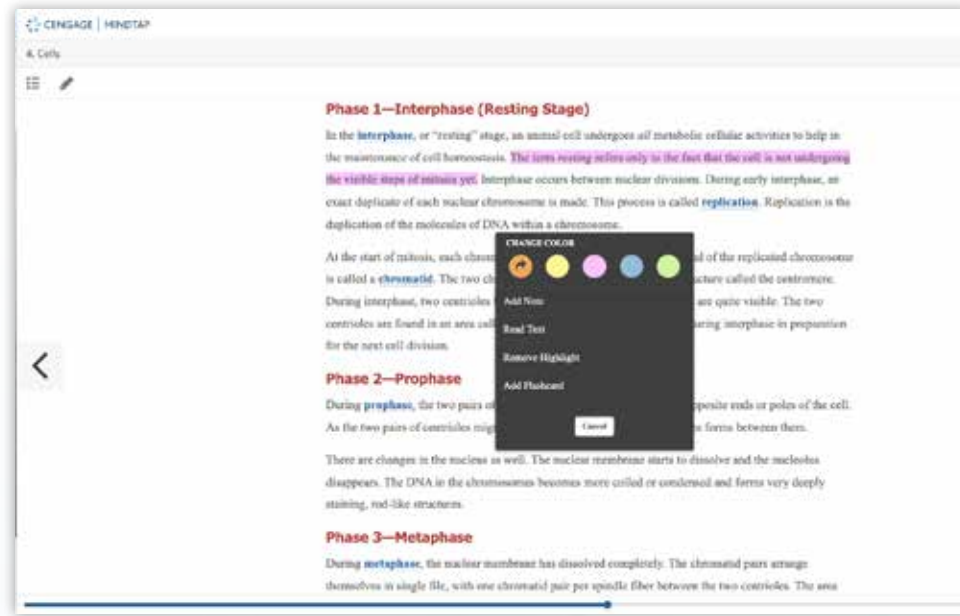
CENGAGE | MINDTAP

4. Cells

Phase 1—Interphase (Resting Stage)

In the interphase, or "resting" stage, an animal cell undergoes all metabolic cellular activities to help in the maintenance of cell homeostasis. The term resting refers only to the fact that the cell is not undergoing the visible steps of mitosis yet. Interphase occurs between nuclear divisions. During early interphase, an exact duplicate of each nuclear chromosome is made. This process is called replication. Replication is the duplication of the molecules of DNA within a chromosome.

At the start of mitosis, each chrom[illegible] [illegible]al of the replicated chromosome is called a chromatid. The two ch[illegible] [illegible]ucture called the centromere. During interphase, two centrioles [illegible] are quite visible. The two centrioles are found in an area cal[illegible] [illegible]ring interphase in preparation for the next cell division.

CHANGE COLOR

Add Note

Read Text

Remove Highlight

Add Flashcard

Cancel

Phase 2—Prophase

During prophase, the two pairs of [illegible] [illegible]pposite ends or poles of the cell. As the two pairs of centrioles mig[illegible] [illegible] forms between them.

There are changes in the nucleus as well. The nuclear membrane starts to dissolve and the nucleolus disappears. The DNA in the chromosomes becomes more coiled or condensed and forms very deeply staining, rod-like structures.

Phase 3—Metaphase

During metaphase, the nuclear membrane has dissolved completely. The chromatid pairs arrange themselves in single file, with one chromatid pair per spindle fiber between the two centrioles. The area